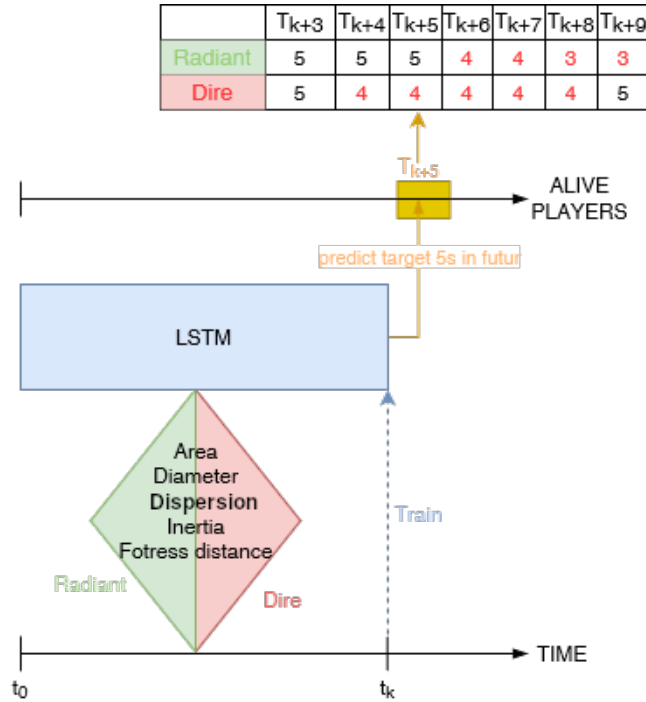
| | $T_{k+3}$ | $T_{k+4}$ | $T_{k+5}$ | $T_{k+6}$ | $T_{k+7}$ | $T_{k+8}$ | $T_{k+9}$ |
|---|---|---|---|---|---|---|---|
| Radiant | 5 | 5 | 5 | 4 | 4 | 3 | 3 |
| Dire | 5 | 4 | 4 | 4 | 4 | 4 | 5 |

$T_{k+5}$

ALIVE PLAYERS

predict target 5s in futur

LSTM

Area
Diameter
Dispersion
Inertia
Fotress distance

Train

Radiant

Dire

TIME

$t_0$

$t_k$